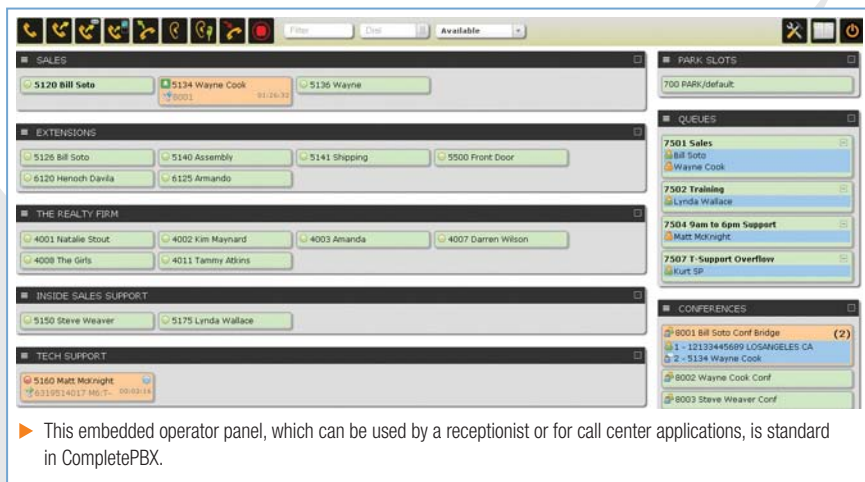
Filter Dial Available

SALES

5120 Bill Soto

5134 Wayne Cook
8001 01:26:32

5136 Wayne

EXTENSIONS

5126 Bill Soto

5140 Assembly

5141 Shipping

5500 Front Door

6120 Henoch Davila

6125 Armando

THE REALTY FIRM

4001 Natalie Stout

4002 Kim Maynard

4003 Amanda

4007 Darren Wilson

4008 The Girls

4011 Tammy Atkins

INSIDE SALES SUPPORT

5150 Steve Weaver

5175 Lynda Wallace

TECH SUPPORT

5160 Matt McKnight
6319514017 MKT- 00:03:14

PARK SLOTS

700 PARK/default

QUEUES

7501 Sales
Bill Soto
Wayne Cook

7502 Training
Lynda Wallace

7504 9am to 6pm Support
Matt McKnight

7507 T-Support Overflow
Kurt SP

CONFERENCES

8001 Bill Soto Conf Bridge (2)
1 - 12133445689 LOSANGELES CA
2 - 5134 Wayne Cook

8002 Wayne Cook Conf

8003 Steve Weaver Conf

This embedded operator panel, which can be used by a receptionist or for call center applications, is standard in CompletePBX.